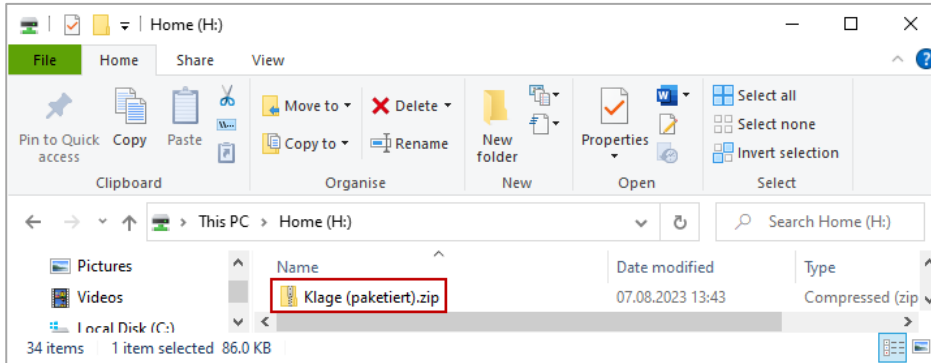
Home (H:)

File Home Share View

Pin to Quick access Copy Paste
Clipboard

Move to Delete
Copy to Rename
Organise

New folder
New

Properties
Open

Select all
Select none
Invert selection
Select

This PC > Home (H:)

Search Home (H:)

Pictures
Videos
Local Disk (C:)

Name
Klage (paketiert).zip

Date modified
07.08.2023 13:43

Type
Compressed (zip

34 items 1 item selected 86.0 KB